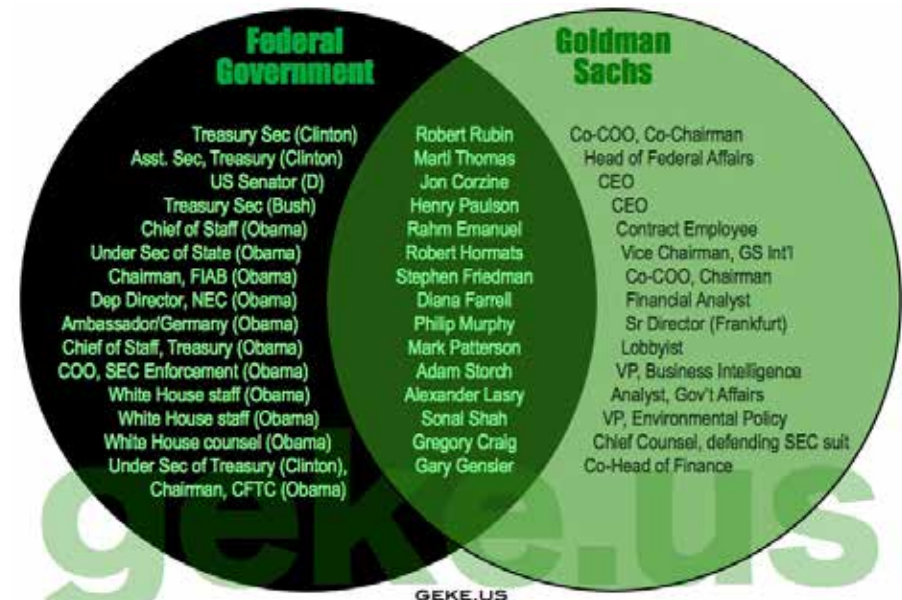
Federal Government

Goldman Sachs

Treasury Sec (Clinton)
Asst. Sec, Treasury (Clinton)
US Senator (D)
Treasury Sec (Bush)
Chief of Staff (Obama)
Under Sec of State (Obama)
Chairman, FIAB (Obama)
Dep Director, NEC (Obama)
Ambassador/Germany (Obama)
Chief of Staff, Treasury (Obama)
COO, SEC Enforcement (Obama)
White House staff (Obama)
White House staff (Obama)
White House counsel (Obama)
Under Sec of Treasury (Clinton), Chairman, CFTC (Obama)

Robert Rubin
Marti Thomas
Jon Corzine
Henry Paulson
Rahm Emanuel
Robert Hormats
Stephen Friedman
Diana Farrell
Philip Murphy
Mark Patterson
Adam Storch
Alexander Lasry
Sonal Shah
Gregory Craig
Gary Gensler

Co-COO, Co-Chairman
Head of Federal Affairs
CEO
CEO
Contract Employee
Vice Chairman, GS Int'l
Co-COO, Chairman
Financial Analyst
Sr Director (Frankfurt)
Lobbyist
VP, Business Intelligence
Analyst, Gov't Affairs
VP, Environmental Policy
Chief Counsel, defending SEC suit
Co-Head of Finance

geke.us

GEKE.US